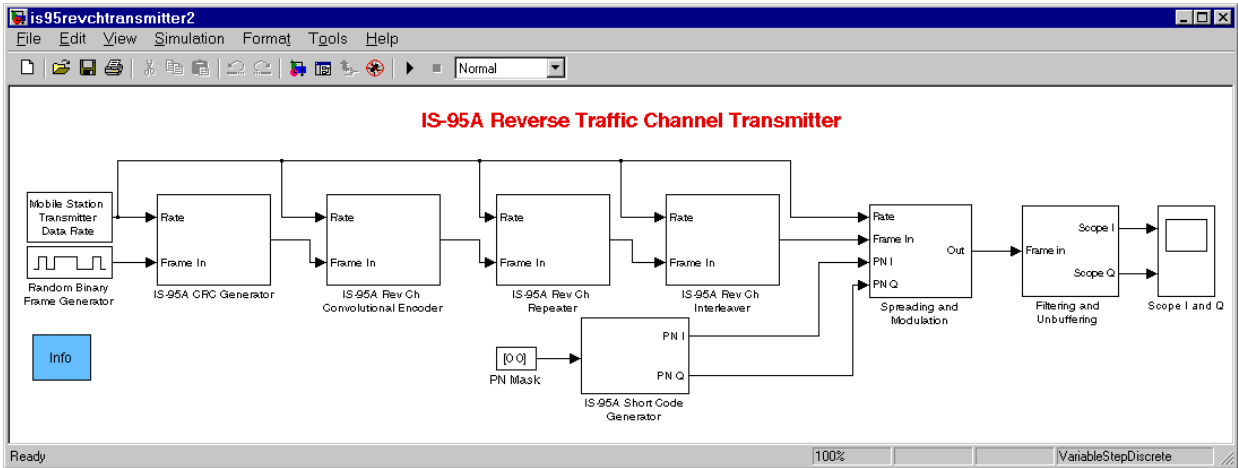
is95revchtransmitter2

File Edit View Simulation Format Tools Help

Normal

IS-95A Reverse Traffic Channel Transmitter

Mobile Station Transmitter Data Rate

Random Binary Frame Generator

Rate
Frame In
IS-95A CRC Generator

Rate
Frame In
IS-95A Rev Ch Convolutional Encoder

Rate
Frame In
IS-95A Rev Ch Repeater

Rate
Frame In
IS-95A Rev Ch Interleaver

Rate
Frame In
PN I
PN Q
Out
Spreading and Modulation

Frame in
Scope I
Scope Q
Filtering and Unbuffering

Scope I and Q

Info

[0 0]
PN Mask

PN I
PN Q
IS-95A Short Code Generator

Ready | 100% | VariableStepDiscrete